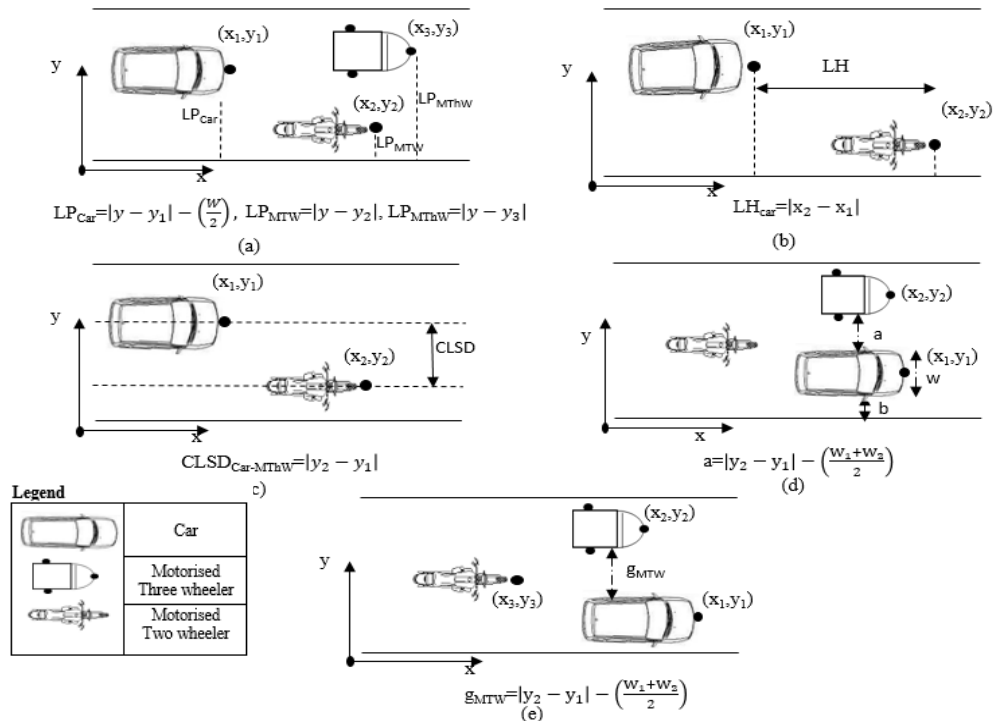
$(x_1,y_1)$ $(x_3,y_3)$
y
$LP_{MThW}$
$LP_{Car}$
$(x_2,y_2)$
$LP_{MTW}$
x

$LP_{Car}=|y-y_1|-\left(\frac{W}{2}\right)$, $LP_{MTW}=|y-y_2|$, $LP_{MThW}=|y-y_3|$
(a)

$(x_1,y_1)$
y
LH
$(x_2,y_2)$
x
$LH_{car}=|x_2-x_1|$
(b)

$(x_1,y_1)$
y
CLSD
$(x_2,y_2)$
x
$CLSD_{Car-MThW}=|y_2-y_1|$
c)

$(x_2,y_2)$
y
a
$(x_1,y_1)$
w
b
x
$a=|y_2-y_1|-\left(\frac{w_1+w_2}{2}\right)$
(d)

Legend
| | |
|---|---|
| | Car |
| | Motorised Three wheeler |
| | Motorised Two wheeler |

$(x_2,y_2)$
y
$g_{MTW}$
$(x_3,y_3)$
$(x_1,y_1)$
x
$g_{MTW}=|y_2-y_1|-\left(\frac{w_1+w_2}{2}\right)$
(e)